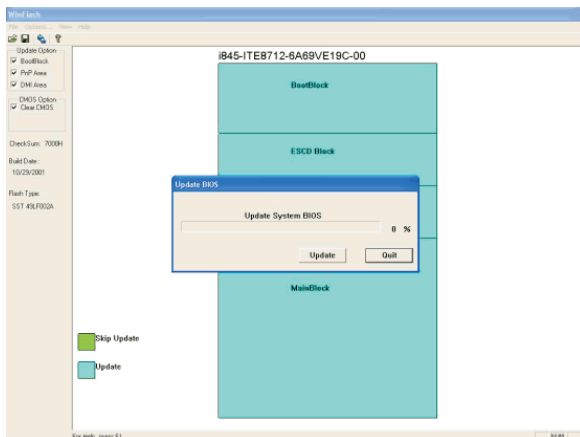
WinFlash
File Options View Help

Update Option
BootBlock
PnP Area
DMI Area

CMOS Option
Clear CMOS

CheckSum: 7000H

Build Date:
10/29/2001

Flash Type:
SST 49LF002A

i845-ITE8712-6A69VE19C-00

BootBlock

ESCD Block

Update BIOS

Update System BIOS

0 %

Update

Quit

MainBlock

Skip Update

Update

For help, press F1

NUM